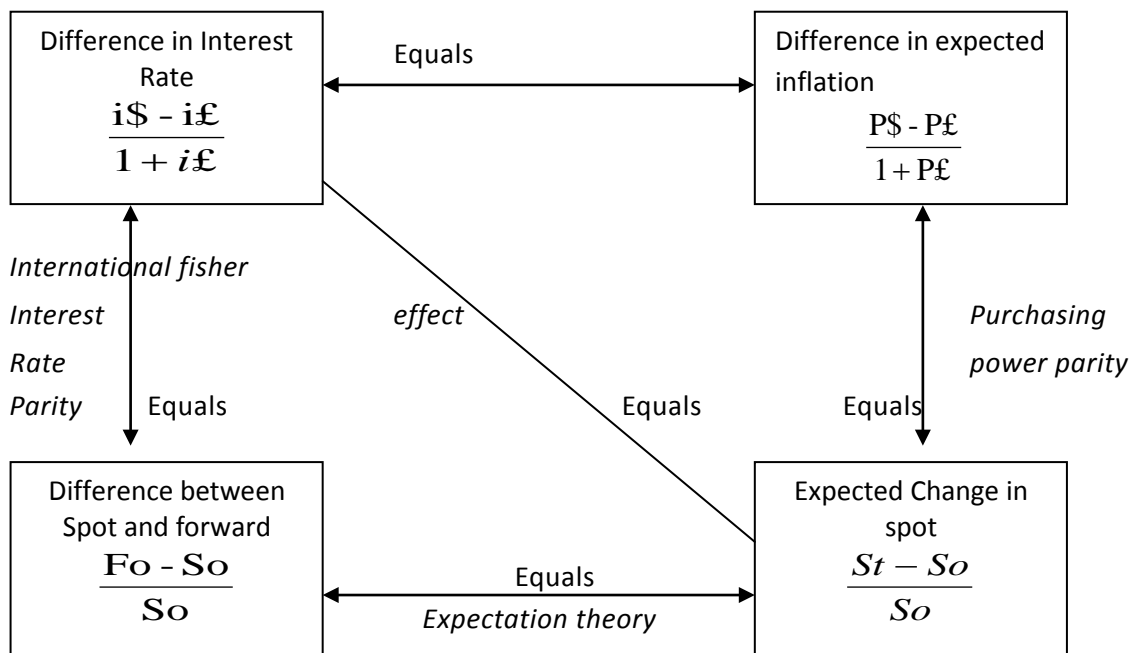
Difference in Interest Rate

$\frac{i\$ - i£}{1 + i£}$

Equals

Difference in expected inflation

$\frac{P\$ - P£}{1 + P£}$

International fisher effect

Interest Rate Parity

Equals

Equals

Purchasing power parity

Equals

Difference between Spot and forward

$\frac{Fo - So}{So}$

Equals

Expectation theory

Expected Change in spot

$\frac{St - So}{So}$